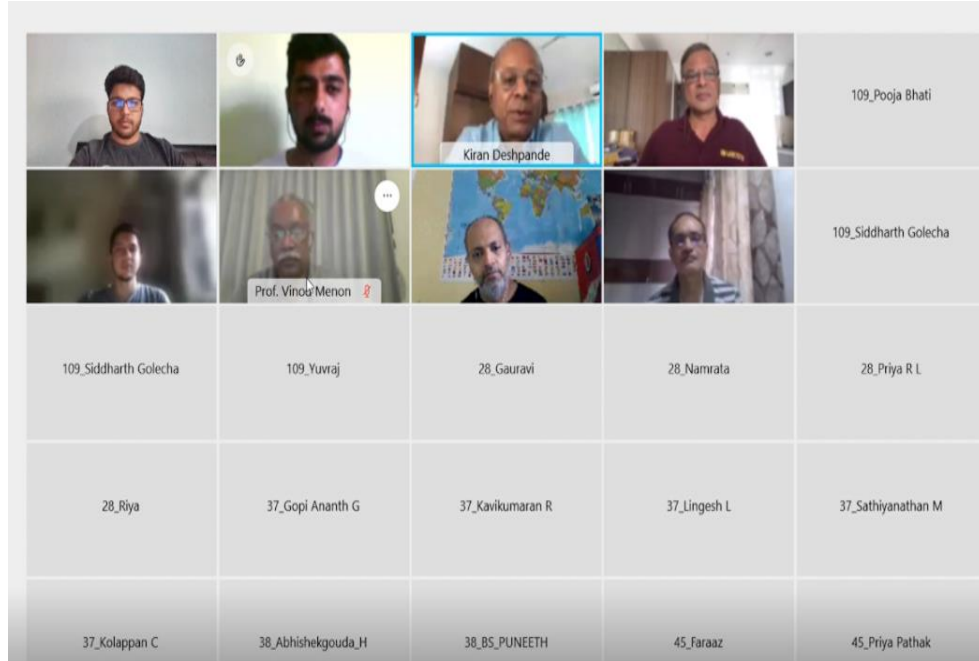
Kiran Deshpande

109_Pooja Bhati

Prof. Vinod Menon

109_Siddharth Golecha

109_Siddharth Golecha

109_Yuvraj

28_Gauravi

28_Namrata

28_Priya R L

28_Riya

37_Gopi Ananth G

37_Kavikumaran R

37_Lingesh L

37_Sathiyanathan M

37_Kolappan C

38_Abhishekgouda_H

38_BS_PUNEETH

45_Faraaz

45_Priya Pathak